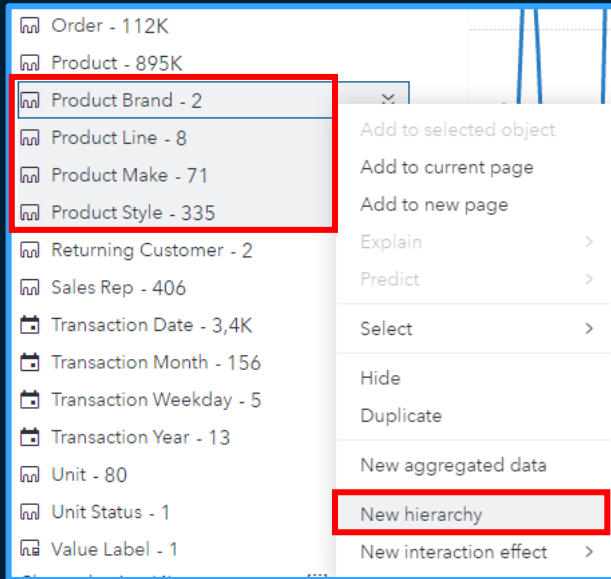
Order - 112K
Product - 895K
Product Brand - 2
Product Line - 8
Product Make - 71
Product Style - 335
Returning Customer - 2
Sales Rep - 406
Transaction Date - 3,4K
Transaction Month - 156
Transaction Weekday - 5
Transaction Year - 13
Unit - 80
Unit Status - 1
Value Label - 1

Add to selected object
Add to current page
Add to new page
Explain
Predict
Select
Hide
Duplicate
New aggregated data
New hierarchy
New interaction effect